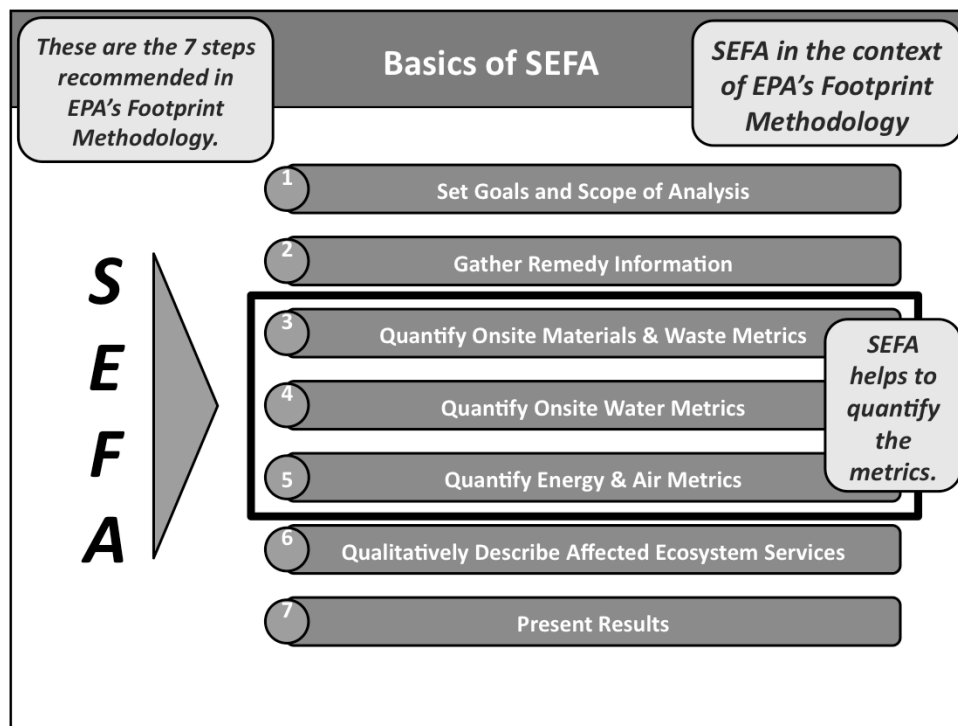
These are the 7 steps recommended in EPA's Footprint Methodology.

Basics of SEFA

SEFA in the context of EPA's Footprint Methodology

S
E
F
A

1 Set Goals and Scope of Analysis

2 Gather Remedy Information

3 Quantify Onsite Materials & Waste Metrics

4 Quantify Onsite Water Metrics

5 Quantify Energy & Air Metrics

SEFA helps to quantify the metrics.

6 Qualitatively Describe Affected Ecosystem Services

7 Present Results